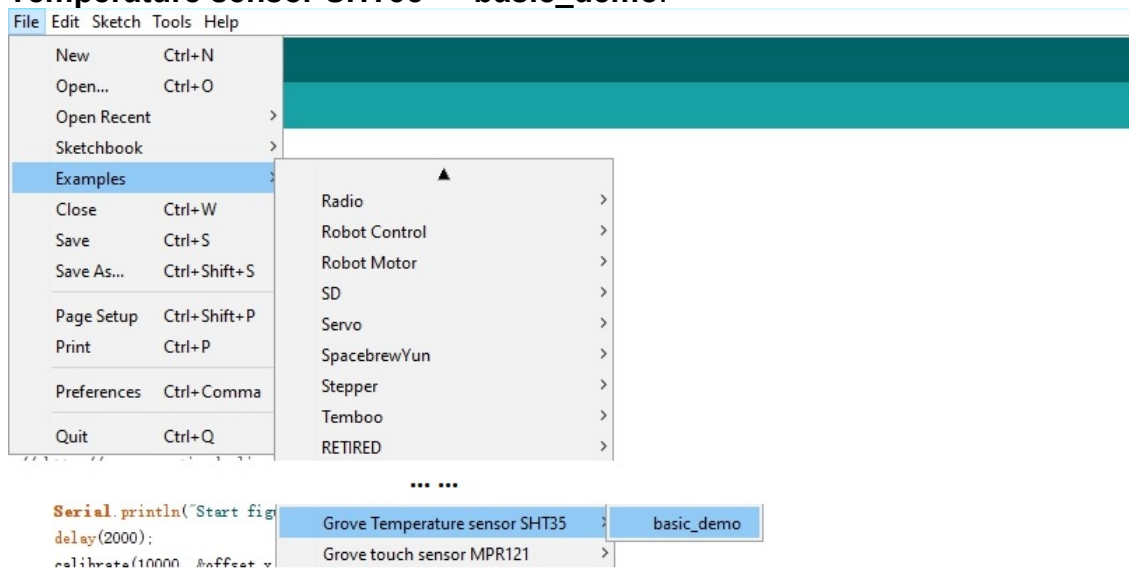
File Edit Sketch Tools Help

New Ctrl+N
Open... Ctrl+O
Open Recent
Sketchbook
Examples
Close Ctrl+W
Save Ctrl+S
Save As... Ctrl+Shift+S
Page Setup Ctrl+Shift+P
Print Ctrl+P
Preferences Ctrl+Comma
Quit Ctrl+Q

Radio
Robot Control
Robot Motor
SD
Servo
SpacebrewYun
Stepper
Temboo
RETIRED

... ...

Serial.println("Start fig
delay(2000);
calibrate(10000, &offset_x

Grove Temperature sensor SHT35
Grove touch sensor MPR121

basic_demo